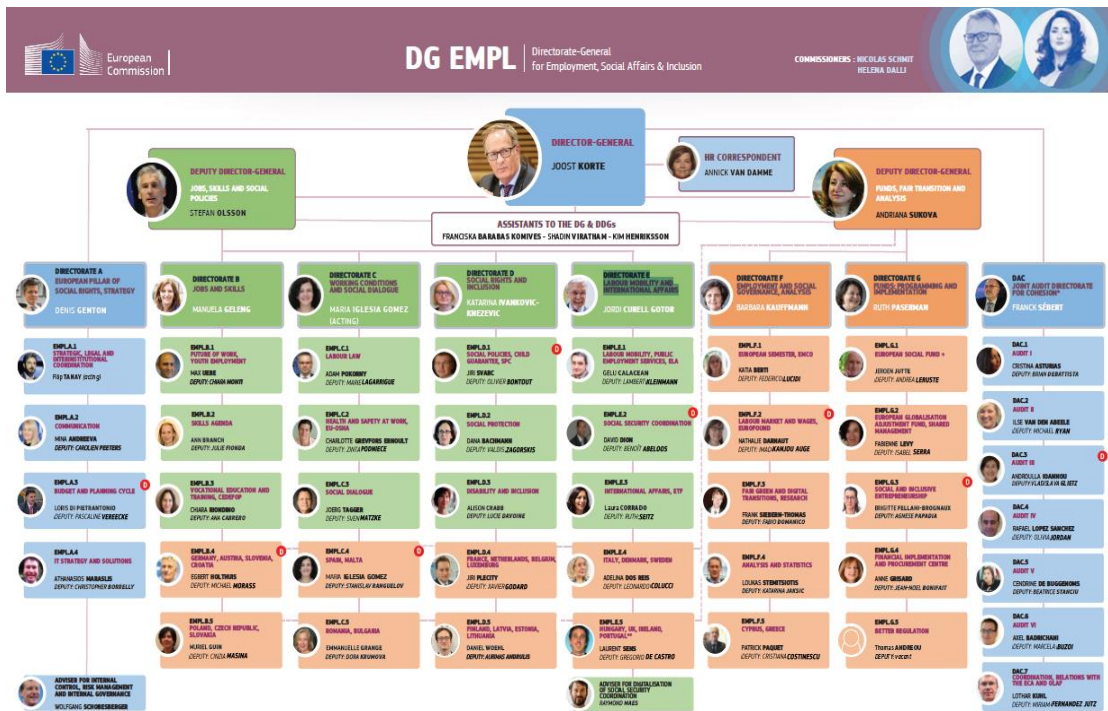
European Commission

DG EMPL Directorate-General for Employment, Social Affairs & Inclusion

COMMISSIONERS : NICOLAS SCHMIT HELENA DALLI

DIRECTOR-GENERAL
JOOST KORTE

HR CORRESPONDENT
ANNICK VAN DAMME

DEPUTY DIRECTOR-GENERAL
JOBS, SKILLS AND SOCIAL POLICIES
STEFAN OLSSON

DEPUTY DIRECTOR-GENERAL
FUNDS, FAIR TRANSITION AND ANALYSIS
ANDRIANA SUKOVA

ASSISTANTS TO THE DG & DDGs
FRANCISKA BARABAS KOMIVES - SHADIN VIRATHAM - KIM HENRIKSSON

DIRECTORATE A
EUROPEAN PILLAR OF SOCIAL RIGHTS, STRATEGY
DENIS GENTON

DIRECTORATE B
JOBS AND SKILLS
MANUELA GELENG

DIRECTORATE C
WORKING CONDITIONS AND SOCIAL DIALOGUE
MARIA IGLESIA GOMEZ (ACTING)

DIRECTORATE D
SOCIAL RIGHTS AND INCLUSION
KATARINA IVANKOVIC-KNEZEVIC

DIRECTORATE E
LABOUR MOBILITY AND INTERNATIONAL AFFAIRS
JORDI CURELL GOTOR

DIRECTORATE F
EMPLOYMENT AND SOCIAL GOVERNANCE, ANALYSIS
BARBARA KAUFFMANN

DIRECTORATE G
FUNDS: PROGRAMMING AND IMPLEMENTATION
RUTH PASERMAN

DAC
JOINT AUDIT DIRECTORATE FOR COHESION*
FRANCK SÉBERT

EMPL.A.1
STRATEGIC, LEGAL AND INTERINSTITUTIONAL COORDINATION
Filip TANAY (acting)

EMPL.A.2
COMMUNICATION
MINA ANDREEVA
DEPUTY: CAROLIEN PEETERS

EMPL.A.3
BUDGET AND PLANNING CYCLE
LORIS DI PIETRANTONIO
DEPUTY: PASCALINE VEREECKE

EMPL.A.4
IT STRATEGY AND SOLUTIONS
ATHANASIOS MARASLIS
DEPUTY: CHRISTOPHER BORRELLY

ADVISER FOR INTERNAL CONTROL, RISK MANAGEMENT AND INTERNAL GOVERNANCE
WOLFGANG SCHOBESBERGER

EMPL.B.1
FUTURE OF WORK, YOUTH EMPLOYMENT
MAX UEBE
DEPUTY: CHIARA MONTI

EMPL.B.2
SKILLS AGENDA
ANN BRANCH
DEPUTY: JULIE FIONDA

EMPL.B.3
VOCATIONAL EDUCATION AND TRAINING, CEDEFOP
CHIARA RIONDINO
DEPUTY: ANA CARRERO

EMPL.B.4
GERMANY, AUSTRIA, SLOVENIA, CROATIA
EGBERT HOLTHUIS
DEPUTY: MICHAEL MORASS

EMPL.B.5
POLAND, CZECH REPUBLIC, SLOVAKIA
MURIEL GUIN
DEPUTY: ZINZA MASINA

EMPL.C.1
LABOUR LAW
ADAM POKORNY
DEPUTY: MAREK LAGARRIGUE

EMPL.C.2
HEALTH AND SAFETY AT WORK, EU-OSHA
CHARLOTTE GREVFORS ERNOULT
DEPUTY: ZINTA PODNIECE

EMPL.C.3
SOCIAL DIALOGUE
JOERG TAGGER
DEPUTY: SVEN MATZKE

EMPL.C.4
SPAIN, MALTA
MARIA IGLESIA GOMEZ
DEPUTY: STANISLAV RANGUELOV

EMPL.C.5
ROMANIA, BULGARIA
EMMANUELLE GRANGE
DEPUTY: DORA KRUMOVA

EMPL.D.1
SOCIAL POLICIES, CHILD GUARANTEE, SPC
JIRI SVARC
DEPUTY: OLIVIER BONTOUT

EMPL.D.2
SOCIAL PROTECTION
DANA BACHMANN
DEPUTY: VALDIS ZAGORSKIS

EMPL.D.3
DISABILITY AND INCLUSION
ALISON CRABB
DEPUTY: LUCIE DAVOINE

EMPL.D.4
FRANCE, NETHERLANDS, BELGIUM, LUXEMBURG
JIRI PLECITY
DEPUTY: XAVIER GODARD

EMPL.D.5
FINLAND, LATVIA, ESTONIA, LITHUANIA
DANIEL WOEHL
DEPUTY: AURIMAS ANDRULIS

EMPL.E.1
LABOUR MOBILITY, PUBLIC EMPLOYMENT SERVICES, ELA
GELU CALACEAN
DEPUTY: LAMBERT KLEINMANN

EMPL.E.2
SOCIAL SECURITY COORDINATION
DAVID DION
DEPUTY: BENOÎT ABELOOS

EMPL.E.3
INTERNATIONAL AFFAIRS, ETF
Laura CORRADO
DEPUTY: RUTH SEITZ

EMPL.E.4
ITALY, DENMARK, SWEDEN
ADELINA DOS REIS
DEPUTY: LEONARDO COLUCCI

EMPL.E.5
HUNGARY, UK, IRELAND, PORTUGAL**
LAURENT SENS
DEPUTY: GREGORIO DE CASTRO

ADVISER FOR DIGITALISATION OF SOCIAL SECURITY COORDINATION
RAYMOND MAES

EMPL.F.1
EUROPEAN SEMESTER, EMCO
KATIA BERTI
DEPUTY: FEDERICO LUCIDI

EMPL.F.2
LABOUR MARKET AND WAGES, EUROFOUND
NATHALIE DARNAUT
DEPUTY: IMADE KANJOU AUGE

EMPL.F.3
FAIR GREEN AND DIGITAL TRANSITIONS, RESEARCH
FRANK SIEBERN-THOMAS
DEPUTY: FABIO DOMANICO

EMPL.F.4
ANALYSIS AND STATISTICS
LOUKAS STEMITSIOTIS
DEPUTY: KATARINA JAKSIC

EMPL.F.5
CYPRUS, GREECE
PATRICK PAQUET
DEPUTY: CRISTIANA COSTINESCU

EMPL.G.1
EUROPEAN SOCIAL FUND +
JEROEN JUTTE
DEPUTY: ANDREA LERUSTE

EMPL.G.2
EUROPEAN GLOBALISATION ADJUSTMENT FUND, SHARED MANAGEMENT
FABIENNE LEVY
DEPUTY: ISABEL SERRA

EMPL.G.3
SOCIAL AND INCLUSIVE ENTREPRENEURSHIP
BRIGITTE PELLANI-BROGNAUX
DEPUTY: AGNESE PAPADIA

EMPL.G.4
FINANCIAL IMPLEMENTATION AND PROCUREMENT CENTRE
ANNE GRISARD
DEPUTY: JEAN-NOEL BONIFAIT

EMPL.G.5
BETTER REGULATION
Thomas ANDRIEOU
DEPUTY: vacant

DAC.1
AUDIT I
CRISTINA ASTURIAS
DEPUTY: BRIAN DEBATTISTA

DAC.2
AUDIT II
ILSE VAN DEN ABEELE
DEPUTY: MICHAEL RYAN

DAC.3
AUDIT III
ANDROULLA IOANNOU
DEPUTY: VLADISLAVA GLIETZ

DAC.4
AUDIT IV
RAFAEL LOPEZ SANCHEZ
DEPUTY: OLIVIA JORDAN

DAC.5
AUDIT V
CENDRINE DE BUGGENOMS
DEPUTY: BEATRICE STANCIU

DAC.6
AUDIT VI
AXEL BADRICHANI
DEPUTY: MARCELA BUZOI

DAC.7
COORDINATION, RELATIONS WITH THE ECA AND OLAF
LOTHAR KUHL
DEPUTY: MIRIAM FERNANDEZ JUTZ